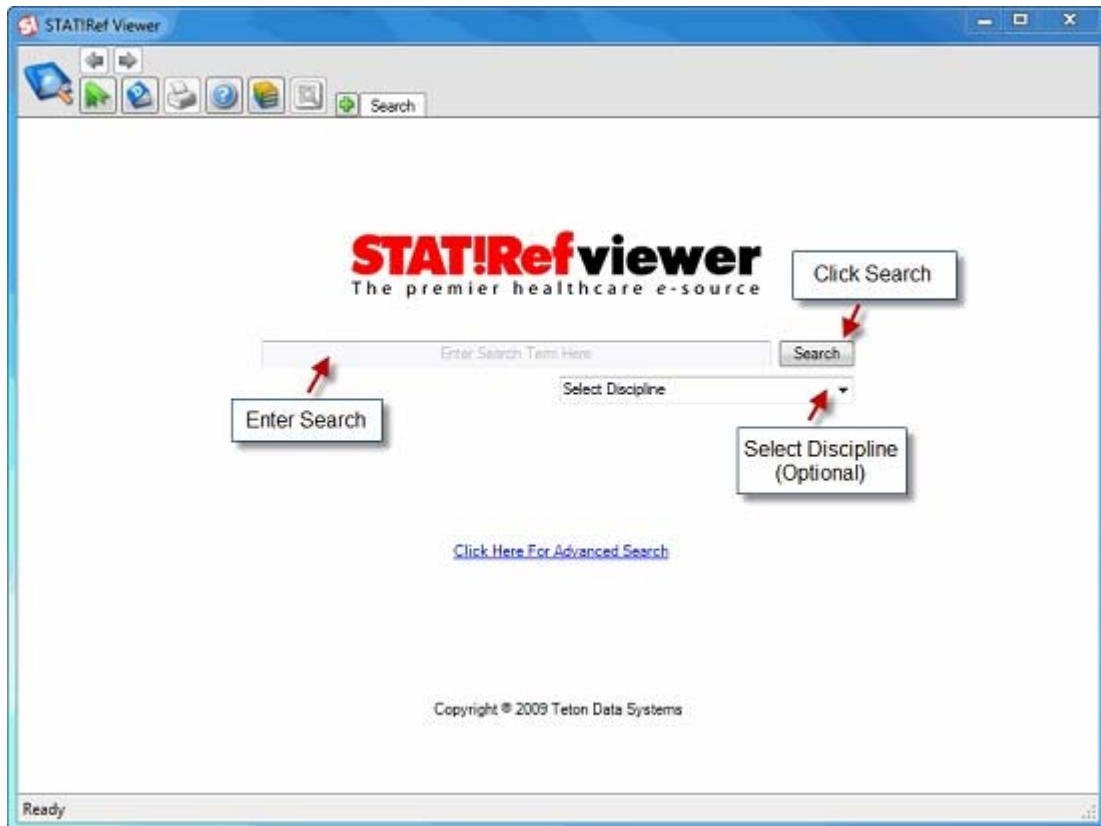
STAT!Ref Viewer

Search

STAT!Ref viewer
The premier healthcare e-source

Click Search

Enter Search Term Here

Search

Select Discipline

Enter Search

Select Discipline (Optional)

Click Here For Advanced Search

Copyright © 2009 Teton Data Systems

Ready